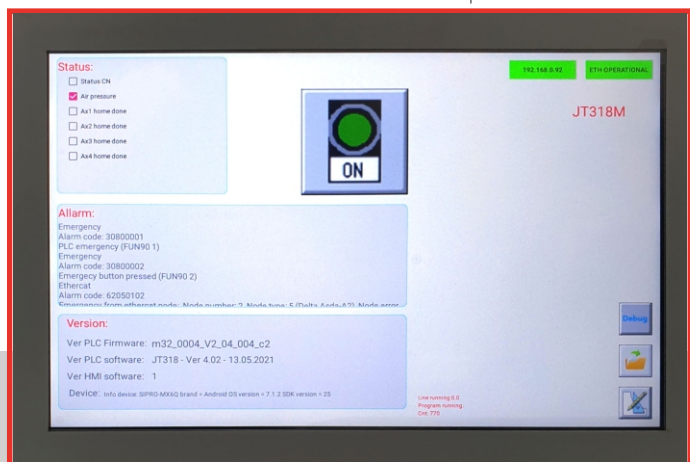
Status:

Status CN

Air pressure

Ax1 home done

Ax2 home done

Ax3 home done

Ax4 home done

ON

192.168.0.92

ETH OPERATIONAL

JT318M

Allarm:

Emergency
Alarm code: 30800001
PLC emergency (FUN90 1)
Emergency
Alarm code: 30800002
Emergecy button pressed (FUN90 2)
Ethercat
Alarm code: 62050102
Emergency from ethercat node: Node number: 2, Node type: 5 (Delta Asda-A2), Node error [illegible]

Version:

Ver PLC Firmware: m32_0004_V2_04_004_c2

Ver PLC software: JT318 - Ver 4.02 - 13.05.2021

Ver HMI software: 1

Device: Info device: SIPRO-MX6Q brand = Android OS version = 7.1.2 SDK version = 25

Line running 0.0
Program running
Cnt: 770

Debug